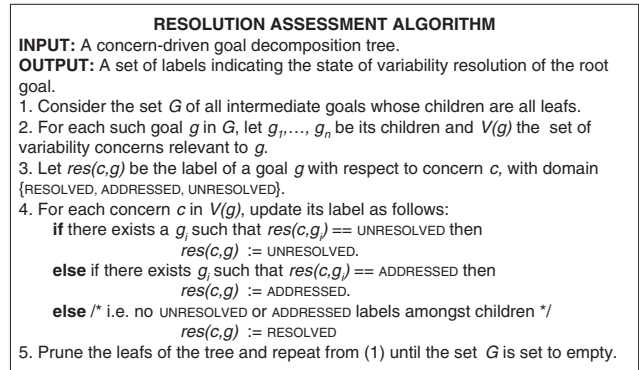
**RESOLUTION ASSESSMENT ALGORITHM**

**INPUT:** A concern-driven goal decomposition tree.

**OUTPUT:** A set of labels indicating the state of variability resolution of the root goal.

1. Consider the set $G$ of all intermediate goals whose children are all leafs.

2. For each such goal $g$ in $G$, let $g_1,\ldots, g_n$ be its children and $V(g)$ the set of variability concerns relevant to $g$.

3. Let $res(c,g)$ be the label of a goal $g$ with respect to concern $c$, with domain {RESOLVED, ADDRESSED, UNRESOLVED}.

4. For each concern $c$ in $V(g)$, update its label as follows:

**if** there exists a $g_i$ such that $res(c,g_i)$ == UNRESOLVED then
$res(c,g)$ := UNRESOLVED.

**else** if there exists $g_i$ such that $res(c,g_i)$ == ADDRESSED then
$res(c,g)$ := ADDRESSED.

**else** /* i.e. no UNRESOLVED or ADDRESSED labels amongst children */
$res(c,g)$ := RESOLVED

5. Prune the leafs of the tree and repeat from (1) until the set $G$ is set to empty.